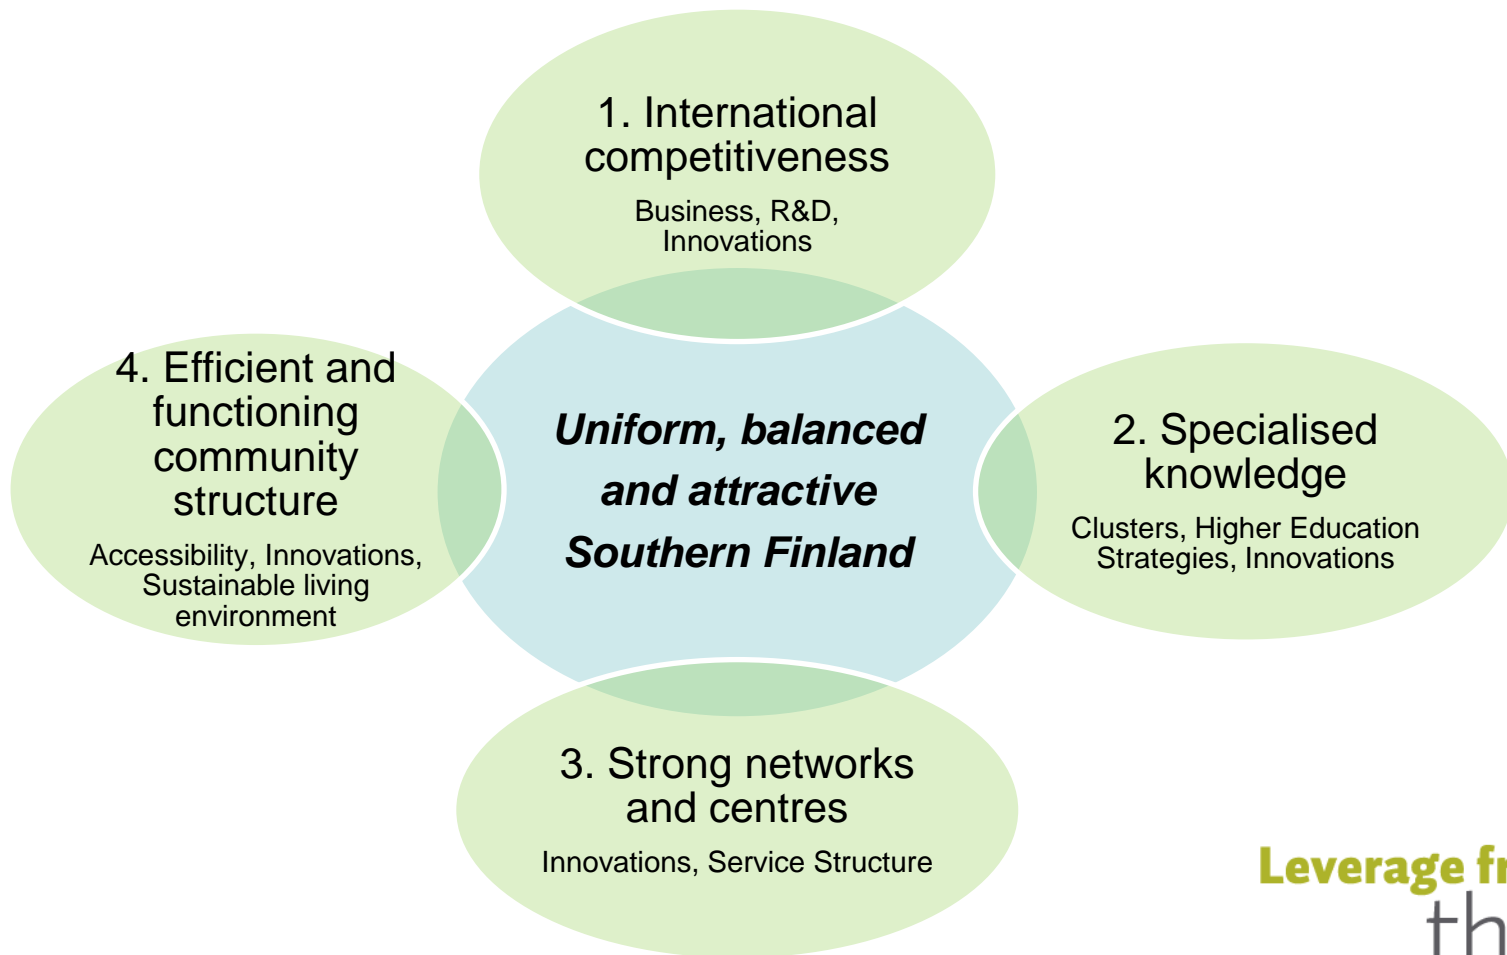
1. International competitiveness

Business, R&D, Innovations

4. Efficient and functioning community structure

Accessibility, Innovations, Sustainable living environment

Uniform, balanced and attractive Southern Finland

2. Specialised knowledge

Clusters, Higher Education Strategies, Innovations

3. Strong networks and centres

Innovations, Service Structure

Leverage fr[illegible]
th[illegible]